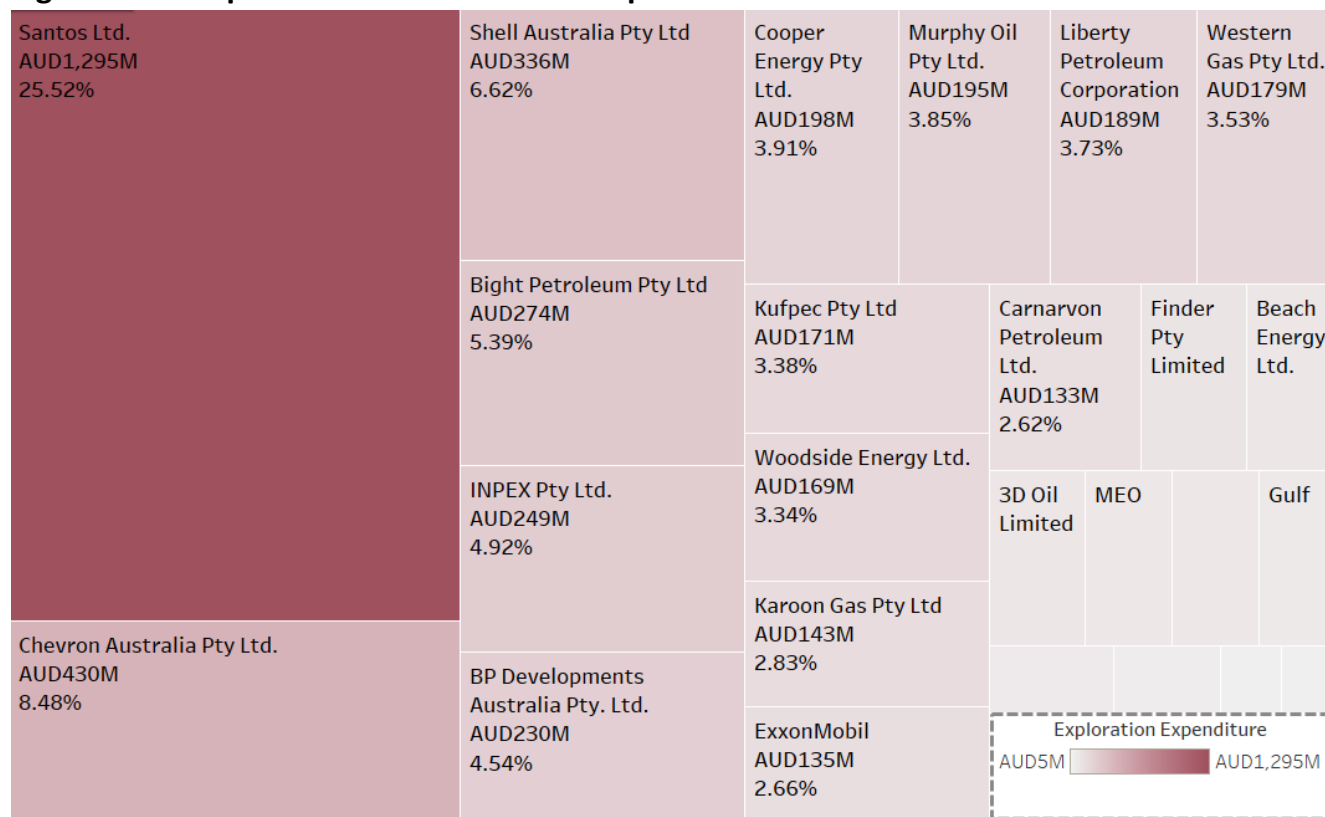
Santos Ltd.
AUD1,295M
25.52%

Chevron Australia Pty Ltd.
AUD430M
8.48%

Shell Australia Pty Ltd
AUD336M
6.62%

Bight Petroleum Pty Ltd
AUD274M
5.39%

INPEX Pty Ltd.
AUD249M
4.92%

BP Developments Australia Pty. Ltd.
AUD230M
4.54%

Cooper Energy Pty Ltd.
AUD198M
3.91%

Murphy Oil Pty Ltd.
AUD195M
3.85%

Liberty Petroleum Corporation
AUD189M
3.73%

Western Gas Pty Ltd.
AUD179M
3.53%

Kufpec Pty Ltd
AUD171M
3.38%

Carnarvon Petroleum Ltd.
AUD133M
2.62%

Finder Pty Limited

Beach Energy Ltd.

Woodside Energy Ltd.
AUD169M
3.34%

Karoon Gas Pty Ltd
AUD143M
2.83%

ExxonMobil
AUD135M
2.66%

3D Oil Limited

MEO

Gulf

Exploration Expenditure
AUD5M
AUD1,295M